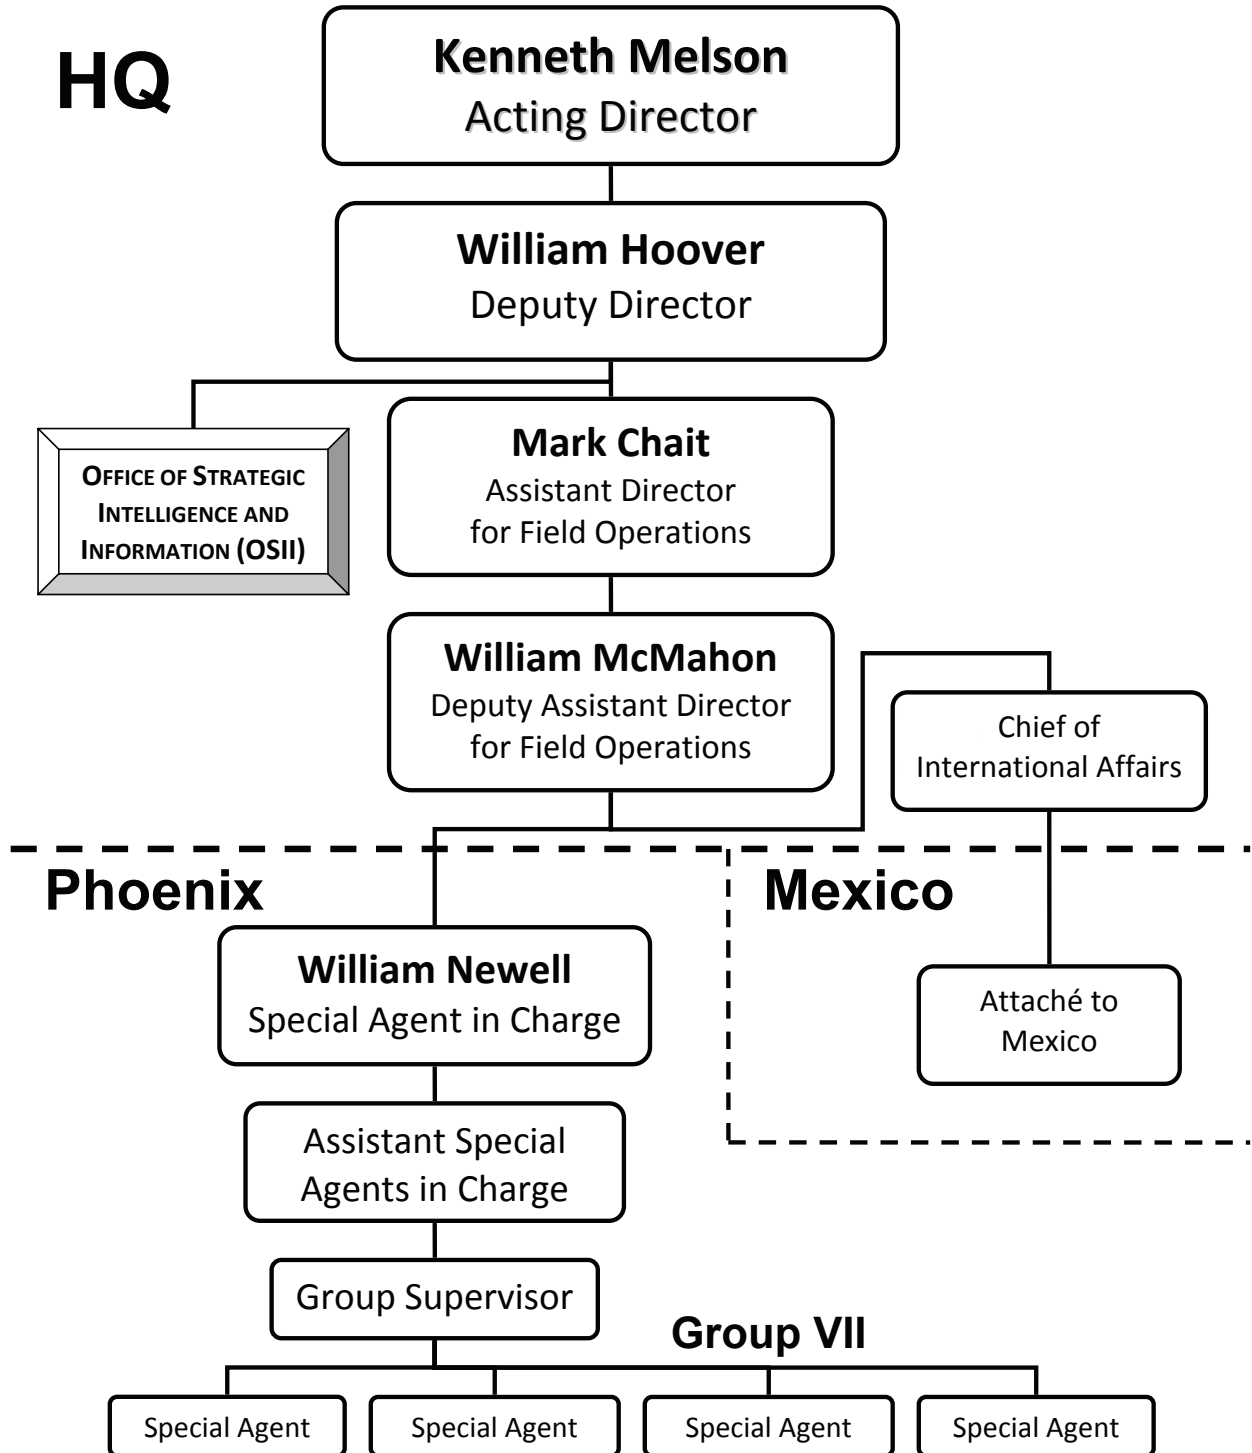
HQ

Kenneth Melson
Acting Director

William Hoover
Deputy Director

OFFICE OF STRATEGIC INTELLIGENCE AND INFORMATION (OSII)

Mark Chait
Assistant Director for Field Operations

William McMahon
Deputy Assistant Director for Field Operations

Chief of International Affairs

Phoenix

Mexico

William Newell
Special Agent in Charge

Attaché to Mexico

Assistant Special Agents in Charge

Group Supervisor

Group VII

Special Agent

Special Agent

Special Agent

Special Agent